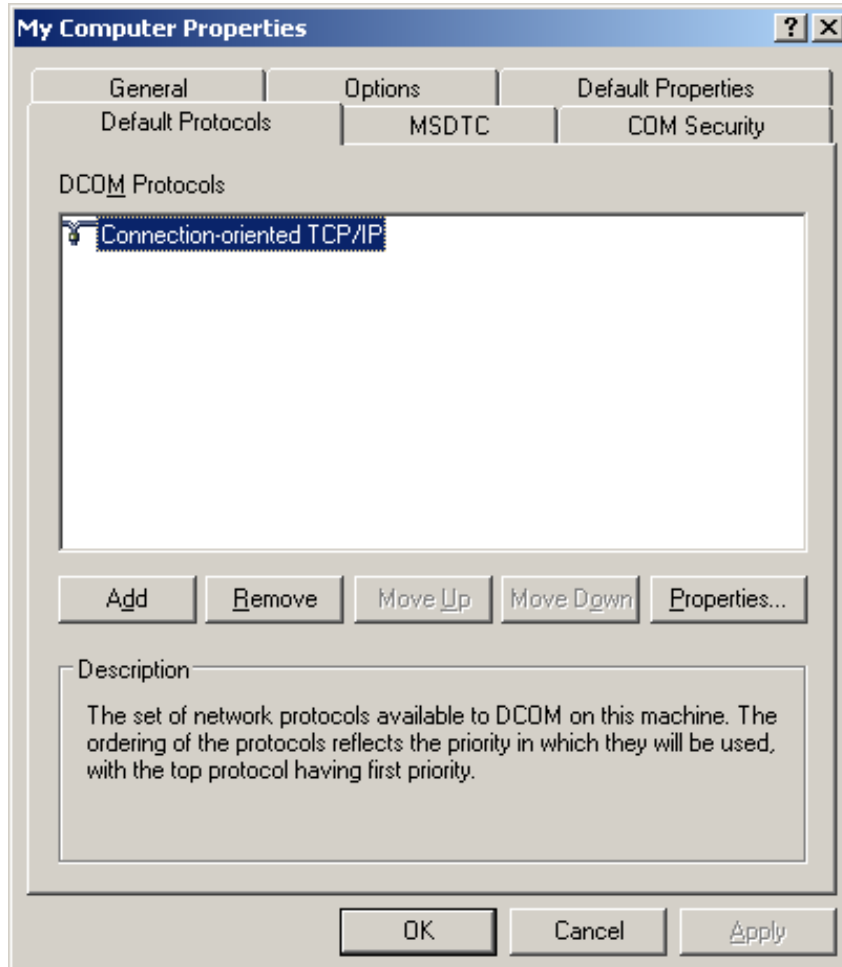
My Computer Properties

?
X

General
Options
Default Properties
Default Protocols
MSDTC
COM Security

DCOM Protocols

Connection-oriented TCP/IP

Add
Remove
Move Up
Move Down
Properties...

Description

The set of network protocols available to DCOM on this machine. The ordering of the protocols reflects the priority in which they will be used, with the top protocol having first priority.

OK
Cancel
Apply